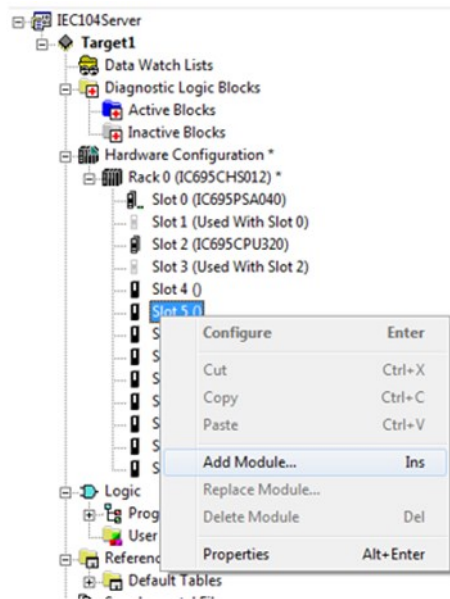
IEC104Server
Target1
Data Watch Lists
Diagnostic Logic Blocks
Active Blocks
Inactive Blocks
Hardware Configuration *
Rack 0 (IC695CHS012) *
Slot 0 (IC695PSA040)
Slot 1 (Used With Slot 0)
Slot 2 (IC695CPU320)
Slot 3 (Used With Slot 2)
Slot 4 ()
Slot 5 ()
S
S
S
S
S
S
S
Logic
Prog
User
Referen
Default Tables

Configure Enter
Cut Ctrl+X
Copy Ctrl+C
Paste Ctrl+V
Add Module... Ins
Replace Module...
Delete Module Del
Properties Alt+Enter